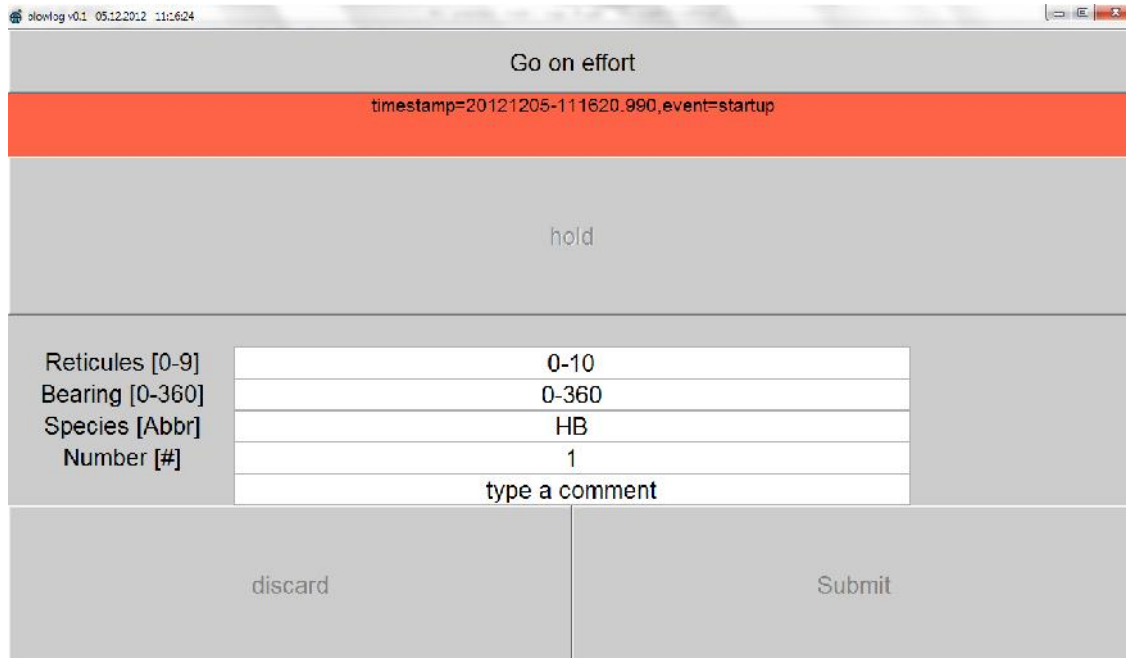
blowlog v0.1 05.12.2012 11:16:24

Go on effort

timestamp=20121205-111620.990,event=startup

hold

| Reticules [0-9] | 0-10 |
|---|---|
| Bearing [0-360] | 0-360 |
| Species [Abbr] | HB |
| Number [#] | 1 |
| | type a comment |

discard

Submit